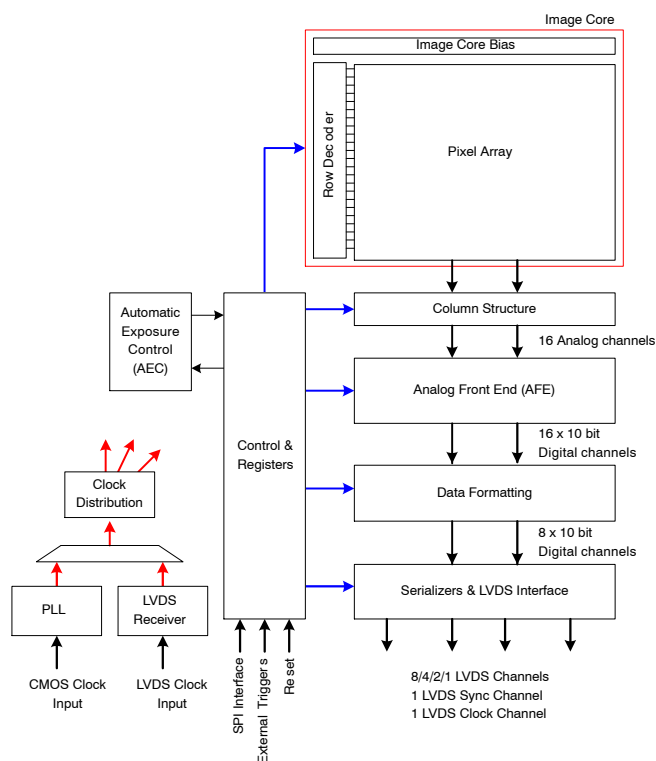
Image Core
Image Core Bias
Row Dec od er
Pixel Array
Automatic Exposure Control (AEC)
Control & Registers
Column Structure
16 Analog channels
Analog Front End (AFE)
16 x 10 bit Digital channels
Data Formatting
8 x 10 bit Digital channels
Serializers & LVDS Interface
8/4/2/1 LVDS Channels
1 LVDS Sync Channel
1 LVDS Clock Channel
Clock Distribution
PLL
LVDS Receiver
CMOS Clock Input
LVDS Clock Input
SPI Interface
External Trigger s
Re set